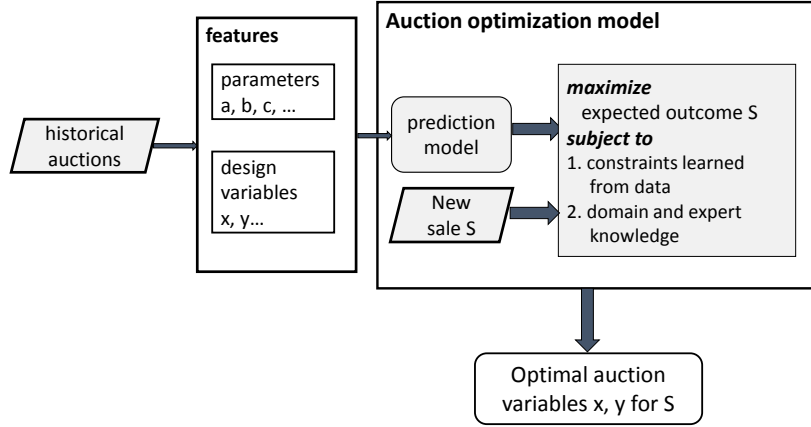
historical auctions

features

parameters a, b, c, …

design variables x, y…

Auction optimization model

prediction model

New sale S

maximize
expected outcome S
subject to
1. constraints learned from data
2. domain and expert knowledge

Optimal auction variables x, y for S